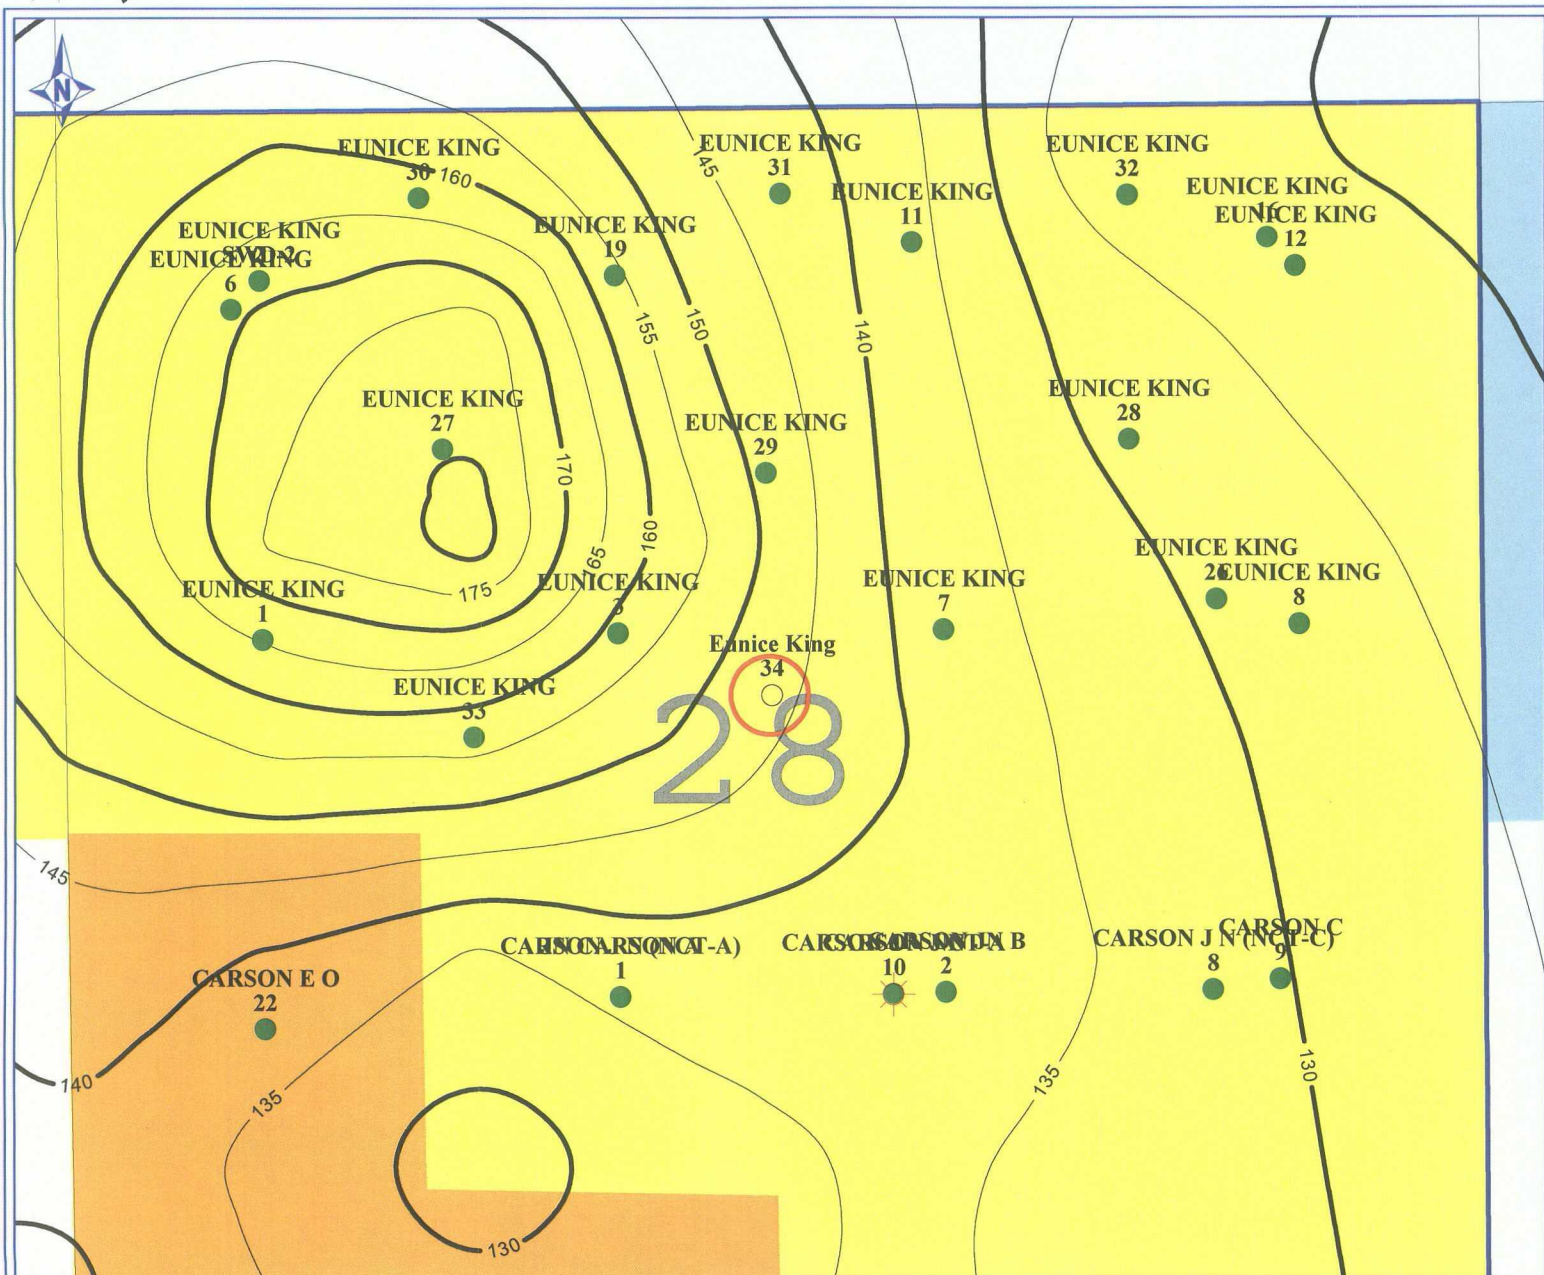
N

EUNICE KING 30
160
145
EUNICE KING 31
EUNICE KING 32
EUNICE KING 11
EUNICE KING 11
EUNICE KING 12
EUNICE KING SWD 2
EUNICE KING 6
EUNICE KING 19
155
150
140
EUNICE KING 27
EUNICE KING 28
EUNICE KING 29
170
160
165
EUNICE KING 26
EUNICE KING 8
EUNICE KING 1
175
EUNICE KING 3
EUNICE KING 7
Eunice King 34
EUNICE KING 33
28
145
CARSON CARSON (NCT-A) 1
CARSON CARSON NCT-A B 10 2
CARSON J N (NCT-C) 8
CARSON C 9
CARSON E O 22
140
135
135
130
130